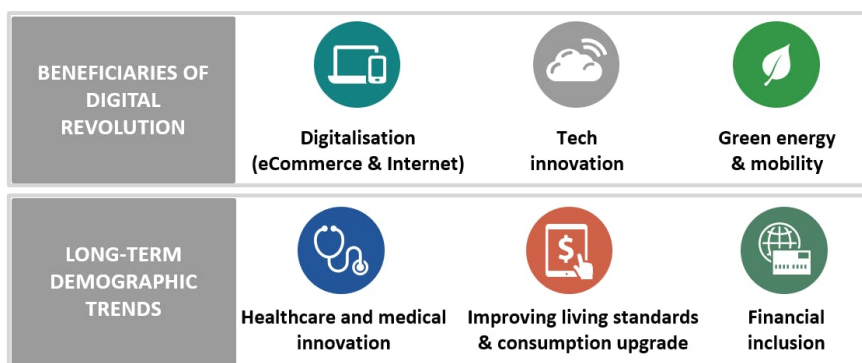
BENEFICIARIES OF DIGITAL REVOLUTION

Digitalisation (eCommerce & Internet)

Tech innovation

Green energy & mobility

LONG-TERM DEMOGRAPHIC TRENDS

Healthcare and medical innovation

$

Improving living standards & consumption upgrade

Financial inclusion